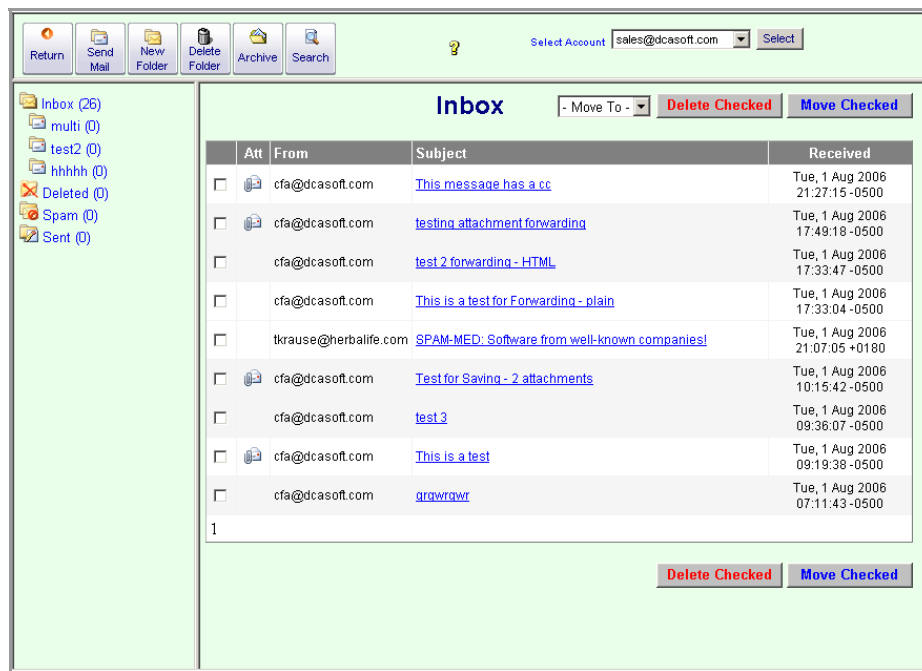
Return Send Mail New Folder Delete Folder Archive Search

?

Select Account sales@dcasoft.com Select

Inbox (26)
multi (0)
test2 (0)
hhhhh (0)
Deleted (0)
Spam (0)
Sent (0)

Inbox

- Move To - Delete Checked Move Checked

| | Att | From | Subject | Received |
|---|---|---|---|---|
| ☐ | | cfa@dcasoft.com | This message has a cc | Tue, 1 Aug 2006 21:27:15 -0500 |
| ☐ | | cfa@dcasoft.com | testing attachment forwarding | Tue, 1 Aug 2006 17:49:18 -0500 |
| ☐ | | cfa@dcasoft.com | test 2 forwarding - HTML | Tue, 1 Aug 2006 17:33:47 -0500 |
| ☐ | | cfa@dcasoft.com | This is a test for Forwarding - plain | Tue, 1 Aug 2006 17:33:04 -0500 |
| ☐ | | tkrause@herbalife.com | SPAM-MED: Software from well-known companies! | Tue, 1 Aug 2006 21:07:05 +0180 |
| ☐ | | cfa@dcasoft.com | Test for Saving - 2 attachments | Tue, 1 Aug 2006 10:15:42 -0500 |
| ☐ | | cfa@dcasoft.com | test 3 | Tue, 1 Aug 2006 09:36:07 -0500 |
| ☐ | | cfa@dcasoft.com | This is a test | Tue, 1 Aug 2006 09:19:38 -0500 |
| ☐ | | cfa@dcasoft.com | grgwrgwr | Tue, 1 Aug 2006 07:11:43 -0500 |

1

Delete Checked Move Checked